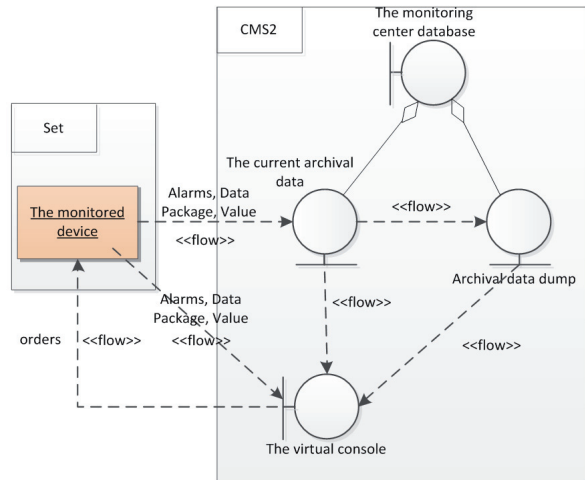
CMS2

The monitoring center database

Set

The current archival data

The monitored device

Alarms, Data Package, Value

<<flow>>

<<flow>>

Archival data dump

<<flow>>

Alarms, Data Package, Value

<<flow>>

orders

<<flow>>

<<flow>>

The virtual console